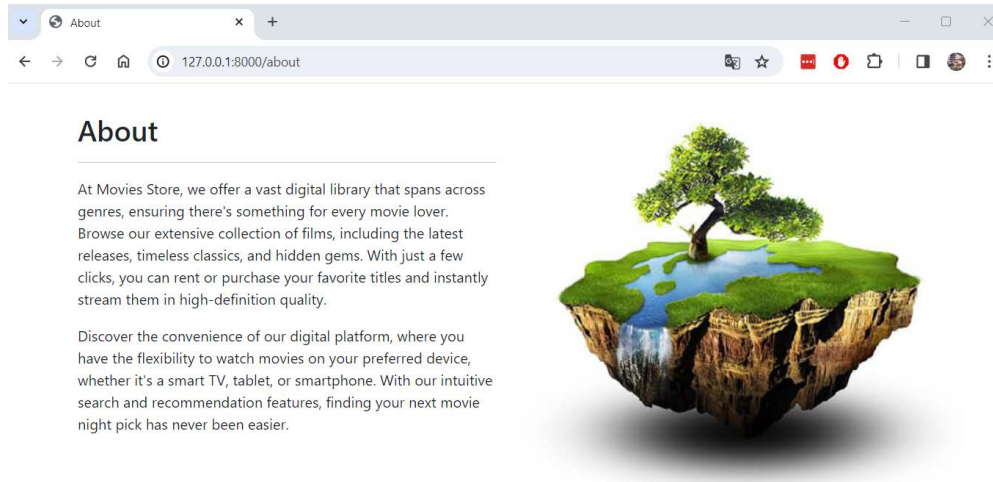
About

127.0.0.1:8000/about

About

At Movies Store, we offer a vast digital library that spans across genres, ensuring there's something for every movie lover. Browse our extensive collection of films, including the latest releases, timeless classics, and hidden gems. With just a few clicks, you can rent or purchase your favorite titles and instantly stream them in high-definition quality.

Discover the convenience of our digital platform, where you have the flexibility to watch movies on your preferred device, whether it's a smart TV, tablet, or smartphone. With our intuitive search and recommendation features, finding your next movie night pick has never been easier.